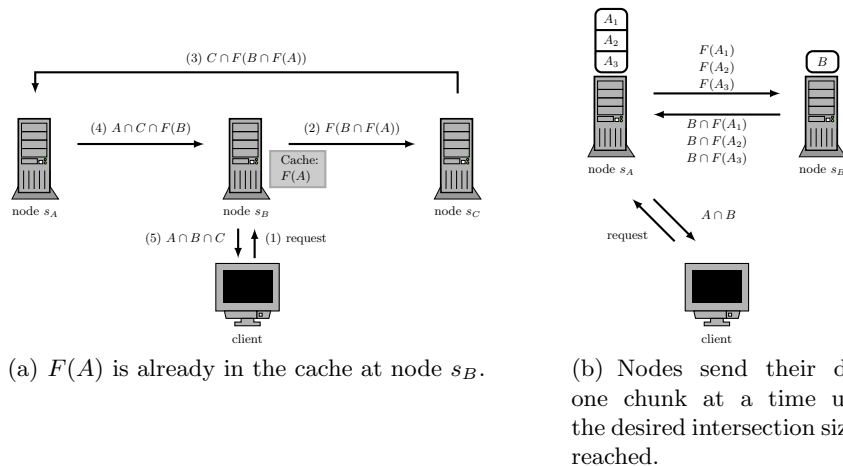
(3) $C \cap F(B \cap F(A))$

(4) $A \cap C \cap F(B)$

(2) $F(B \cap F(A))$

Cache: $F(A)$

node $s_A$

node $s_B$

node $s_C$

(5) $A \cap B \cap C$

(1) request

client

(a) $F(A)$ is already in the cache at node $s_B$.

$A_1$

$A_2$

$A_3$

$F(A_1)$
$F(A_2)$
$F(A_3)$

$B$

$B \cap F(A_1)$
$B \cap F(A_2)$
$B \cap F(A_3)$

node $s_A$

node $s_B$

request

$A \cap B$

client

(b) Nodes send their d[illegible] one chunk at a time u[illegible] the desired intersection siz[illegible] reached.